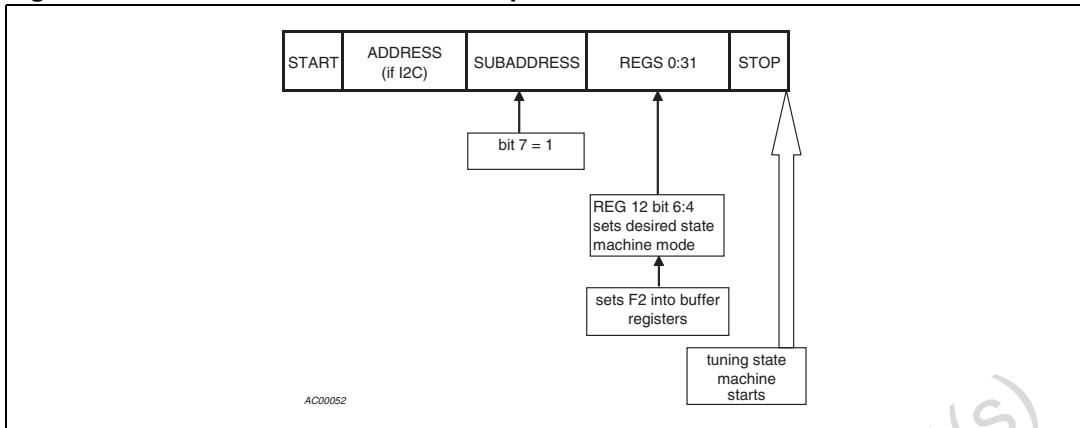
| START | ADDRESS (if I2C) | SUBADDRESS | REGS 0:31 | STOP |
|---|---|---|---|---|

bit 7 = 1

REG 12 bit 6:4 sets desired state machine mode

sets F2 into buffer registers

tuning state machine starts

AC00052